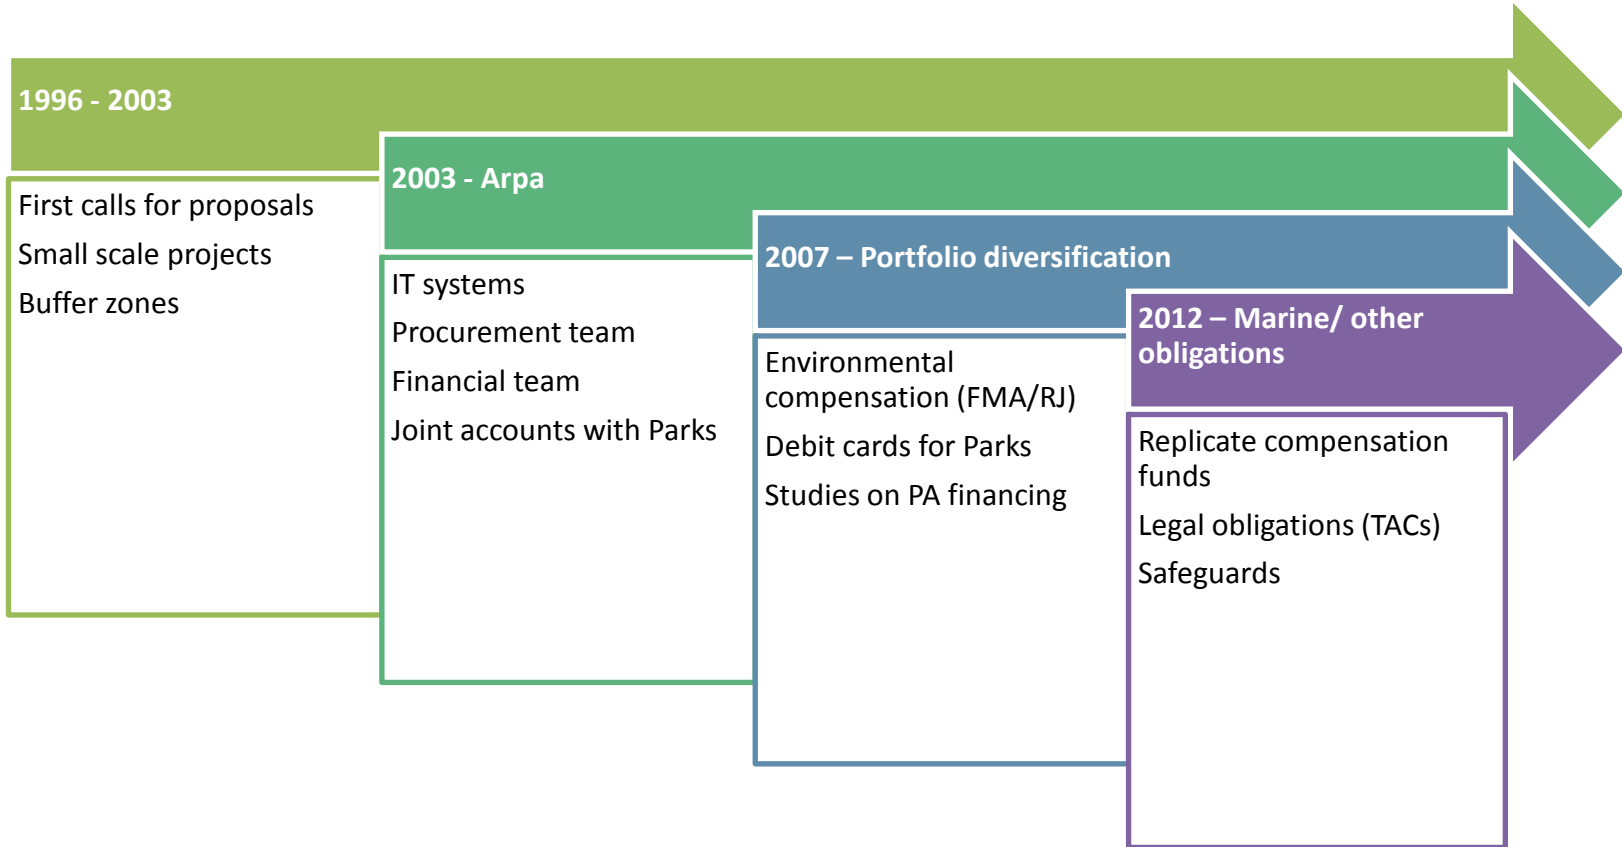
1996 - 2003

First calls for proposals

Small scale projects

Buffer zones

2003 - Arpa

IT systems

Procurement team

Financial team

Joint accounts with Parks

2007 – Portfolio diversification

Environmental compensation (FMA/RJ)

Debit cards for Parks

Studies on PA financing

2012 – Marine/ other obligations

Replicate compensation funds

Legal obligations (TACs)

Safeguards